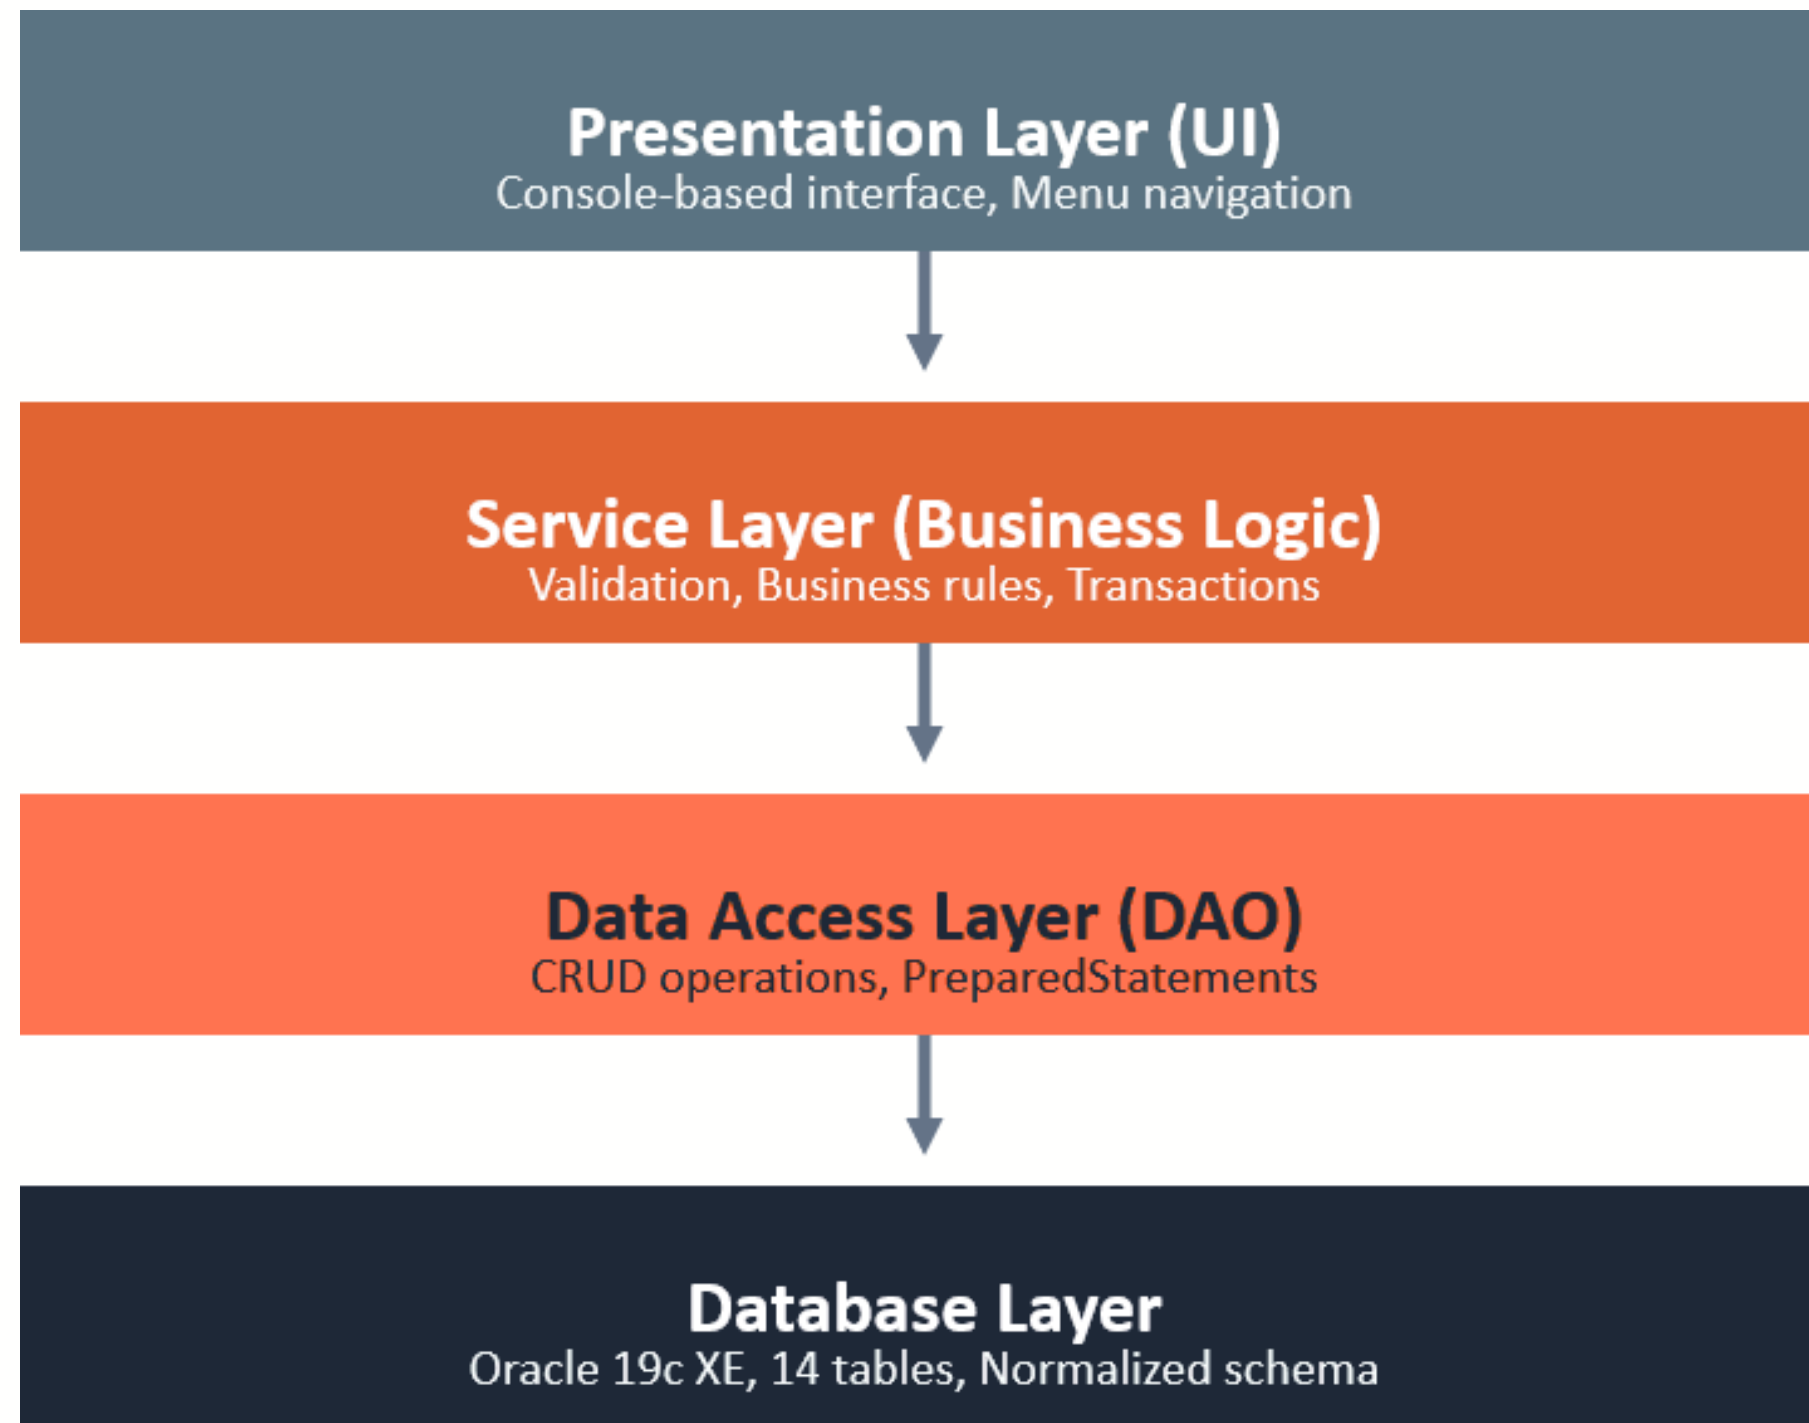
Presentation Layer (UI)
Console-based interface, Menu navigation

Service Layer (Business Logic)
Validation, Business rules, Transactions

Data Access Layer (DAO)
CRUD operations, PreparedStatements

Database Layer
Oracle 19c XE, 14 tables, Normalized schema